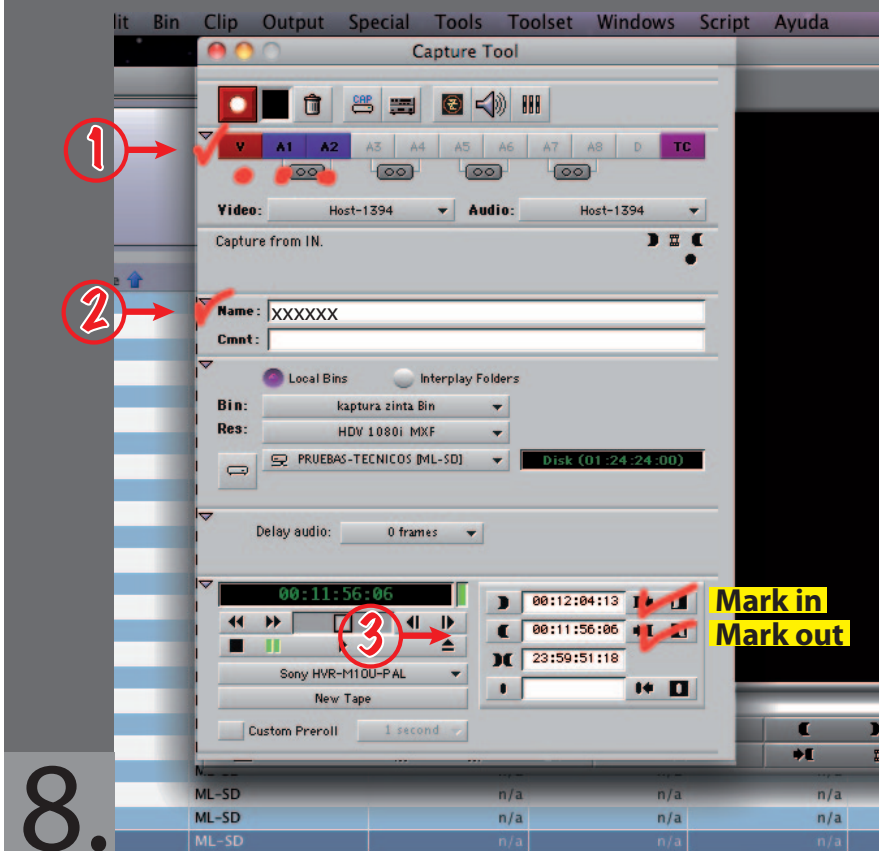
lit Bin Clip Output Special Tools Toolset Windows Script Ayuda

Capture Tool

CAP

1

V A1 A2 A3 A4 A5 A6 A7 A8 D TC

Video: Host-1394 Audio: Host-1394

Capture from IN.

2

Name: XXXXXX

Cmnt:

Local Bins Interplay Folders

Bin: kaptura zinta Bin

Res: HDV 1080i MXF

PRUEBAS-TECNICOS [ML-SD] Disk (01:24:24:00)

Delay audio: 0 frames

00:11:56:06

3

Sony HVR-M10U-PAL

New Tape

Custom Preroll 1 second

00:12:04:13 Mark in

00:11:56:06 Mark out

23:59:51:18

8.

ML-SD n/a n/a n/a
ML-SD n/a n/a n/a
ML-SD n/a n/a n/a
ML-SD n/a n/a n/a